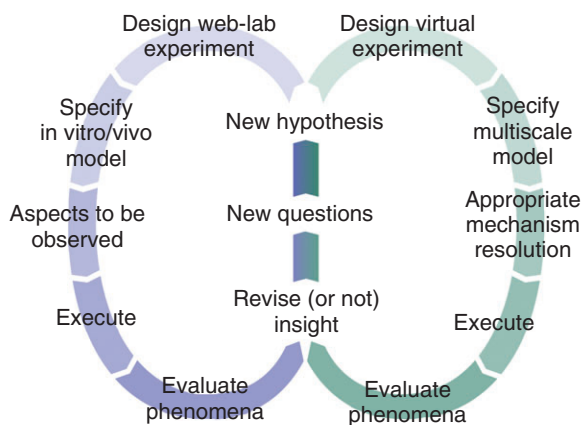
Design web-lab experiment

Specify in vitro/vivo model

Aspects to be observed

Execute

Evaluate phenomena

Design virtual experiment

Specify multiscale model

Appropriate mechanism resolution

Execute

Evaluate phenomena

New hypothesis

New questions

Revise (or not) insight